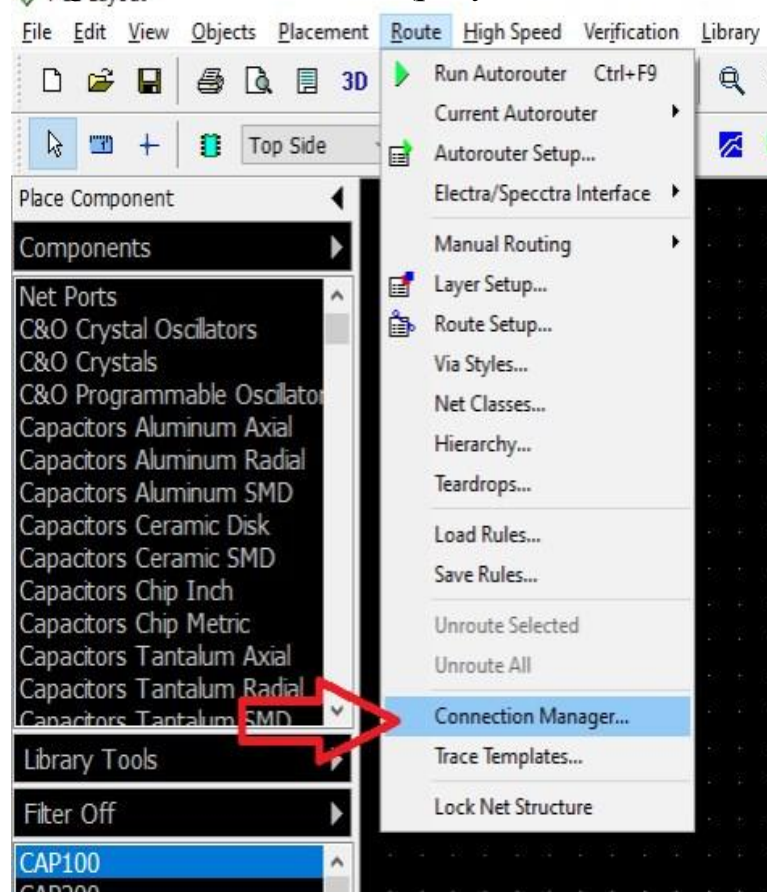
File Edit View Objects Placement Route High Speed Verification Library

3D

Top Side

Place Component

Components

Net Ports
C&O Crystal Oscillators
C&O Crystals
C&O Programmable Oscillator
Capacitors Aluminum Axial
Capacitors Aluminum Radial
Capacitors Aluminum SMD
Capacitors Ceramic Disk
Capacitors Ceramic SMD
Capacitors Chip Inch
Capacitors Chip Metric
Capacitors Tantalum Axial
Capacitors Tantalum Radial
Capacitors Tantalum SMD

Library Tools

Filter Off

CAP100
CAP200

Run Autorouter Ctrl+F9
Current Autorouter
Autorouter Setup...
Electra/Specctra Interface
Manual Routing
Layer Setup...
Route Setup...
Via Styles...
Net Classes...
Hierarchy...
Teardrops...
Load Rules...
Save Rules...
Unroute Selected
Unroute All
Connection Manager...
Trace Templates...
Lock Net Structure